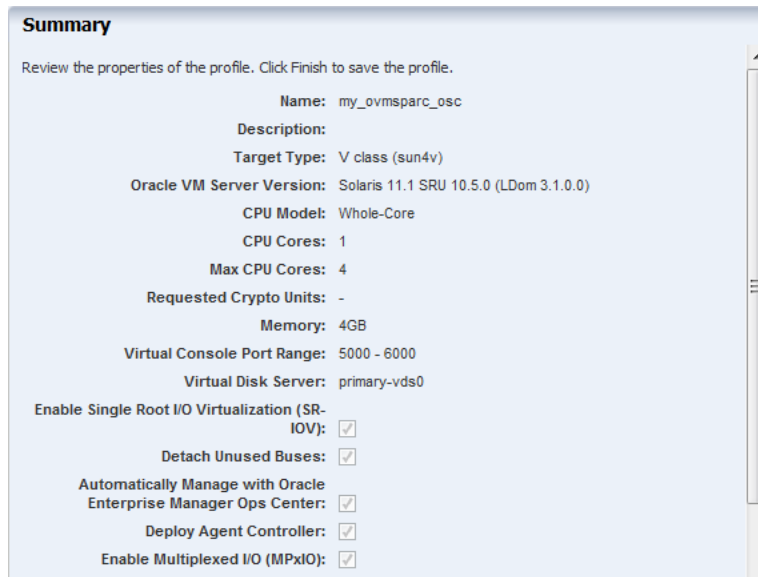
Summary

Review the properties of the profile. Click Finish to save the profile.

Name: my_ovmsparc_osc
Description:
Target Type: V class (sun4v)
Oracle VM Server Version: Solaris 11.1 SRU 10.5.0 (LDom 3.1.0.0)
CPU Model: Whole-Core
CPU Cores: 1
Max CPU Cores: 4
Requested Crypto Units: -
Memory: 4GB
Virtual Console Port Range: 5000 - 6000
Virtual Disk Server: primary-vds0
Enable Single Root I/O Virtualization (SR-IOV):
Detach Unused Buses:
Automatically Manage with Oracle Enterprise Manager Ops Center:
Deploy Agent Controller:
Enable Multiplexed I/O (MPxIO):